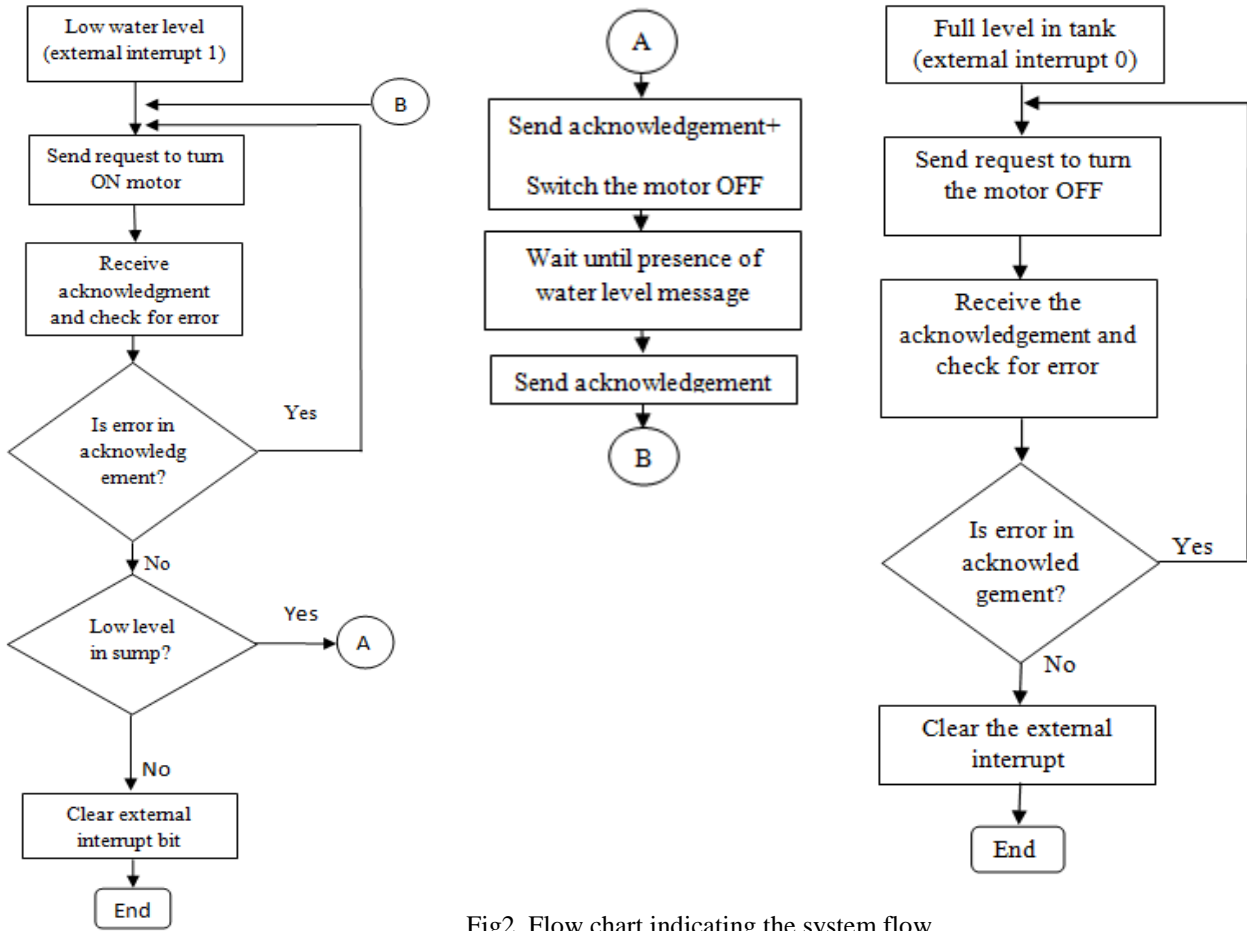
Low water level (external interrupt 1)

B

Send request to turn ON motor

Receive acknowledgment and check for error

Is error in acknowledgement?

Yes

No

Low level in sump?

Yes

A

No

Clear external interrupt bit

End

A

Send acknowledgement+

Switch the motor OFF

Wait until presence of water level message

Send acknowledgement

B

Full level in tank (external interrupt 0)

Send request to turn the motor OFF

Receive the acknowledgement and check for error

Is error in acknowledgement?

Yes

No

Clear the external interrupt

End

Fig2. Flow chart indicating the system flow